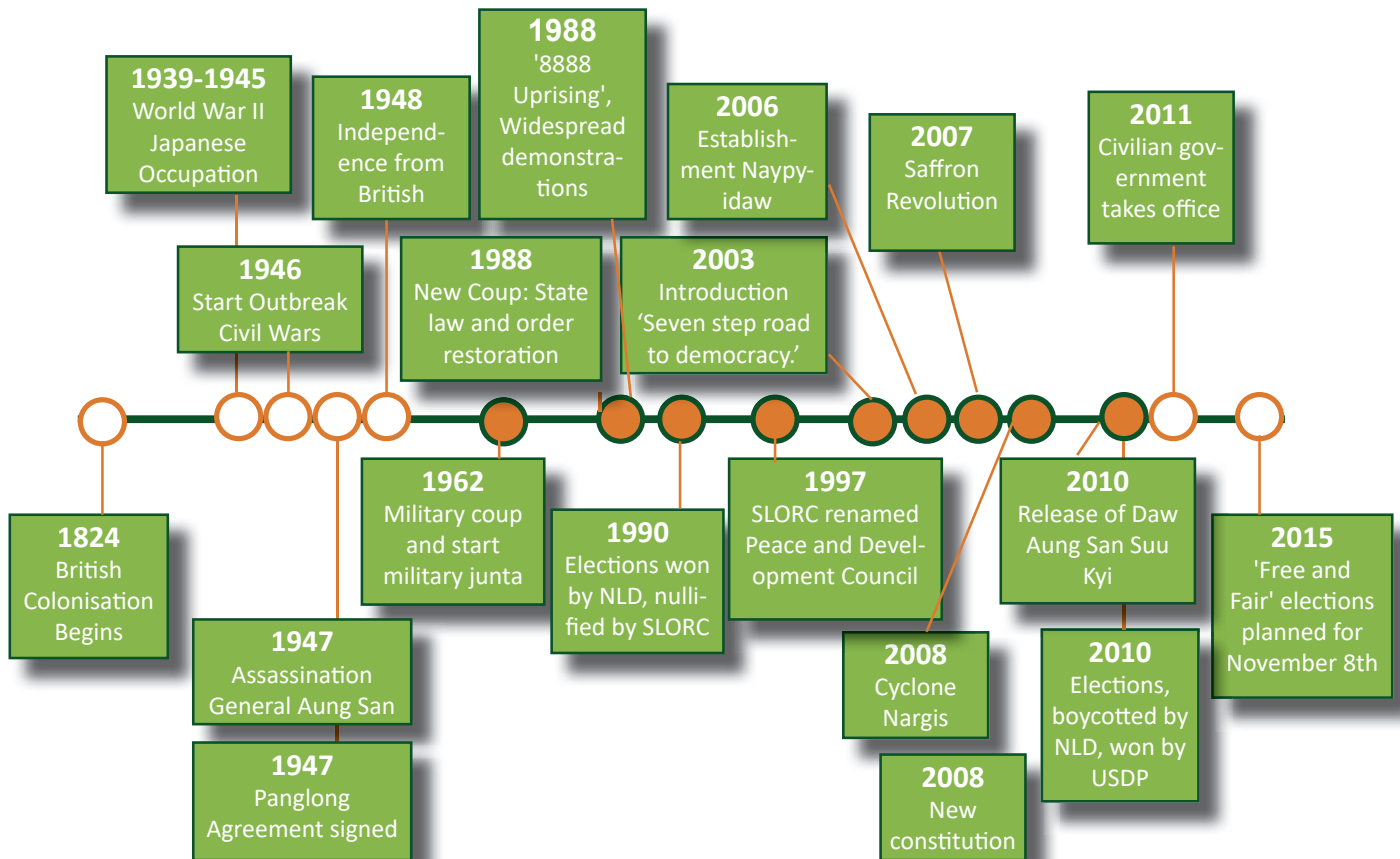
1939-1945
World War II Japanese Occupation

1948
Independence from British

1988
'8888 Uprising', Widespread demonstrations

2006
Establishment Naypyidaw

2007
Saffron Revolution

2011
Civilian government takes office

1946
Start Outbreak Civil Wars

1988
New Coup: State law and order restoration

2003
Introduction 'Seven step road to democracy.'

1824
British Colonisation Begins

1947
Assassination General Aung San

1947
Panglong Agreement signed

1962
Military coup and start military junta

1990
Elections won by NLD, nullified by SLORC

1997
SLORC renamed Peace and Development Council

2008
Cyclone Nargis

2008
New constitution

2010
Release of Daw Aung San Suu Kyi

2010
Elections, boycotted by NLD, won by USDP

2015
'Free and Fair' elections planned for November 8th